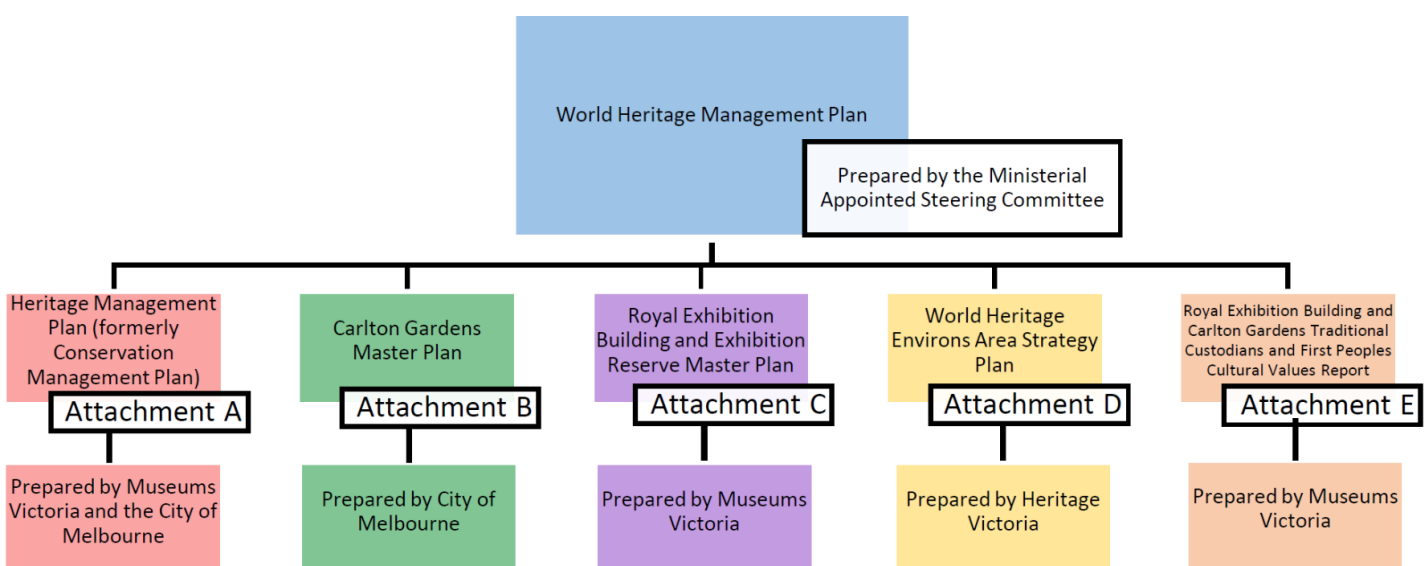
World Heritage Management Plan

Prepared by the Ministerial Appointed Steering Committee

Heritage Management Plan (formerly Conservation Management Plan)

Attachment A

Prepared by Museums Victoria and the City of Melbourne

Carlton Gardens Master Plan

Attachment B

Prepared by City of Melbourne

Royal Exhibition Building and Exhibition Reserve Master Plan

Attachment C

Prepared by Museums Victoria

World Heritage Environs Area Strategy Plan

Attachment D

Prepared by Heritage Victoria

Royal Exhibition Building and Carlton Gardens Traditional Custodians and First Peoples Cultural Values Report

Attachment E

Prepared by Museums Victoria